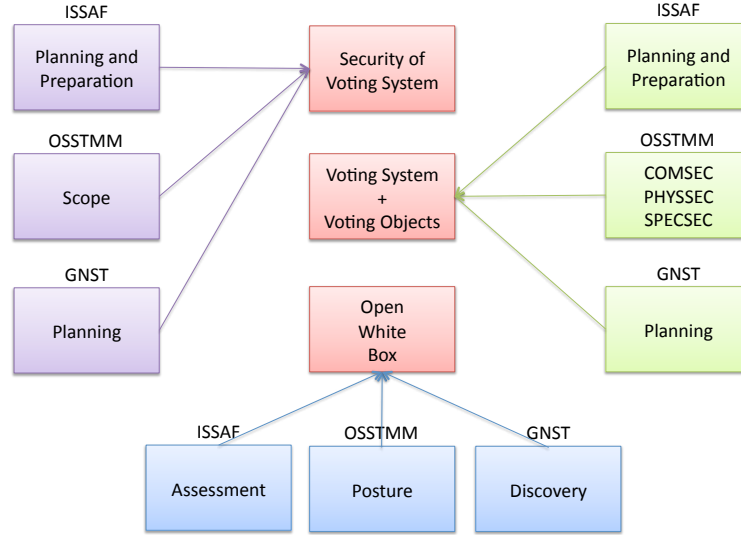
ISSAF
Planning and Preparation

OSSTMM
Scope

GNST
Planning

Security of Voting System

Voting System + Voting Objects

Open White Box

ISSAF
Planning and Preparation

OSSTMM
COMSEC
PHYSSEC
SPECSEC

GNST
Planning

ISSAF
Assessment

OSSTMM
Posture

GNST
Discovery